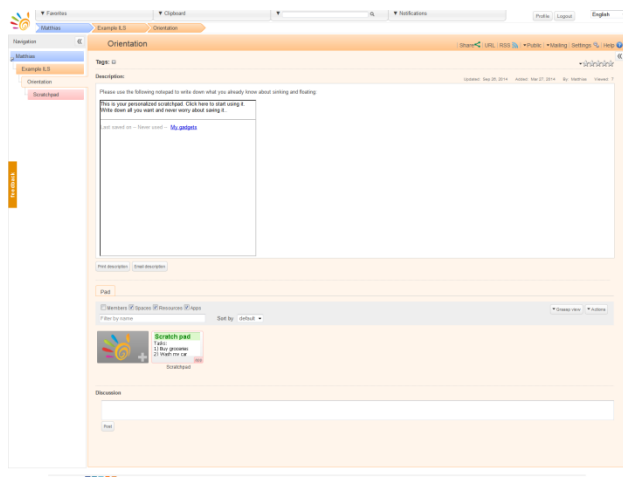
▼ Favorites ▼ Clipboard ▼ ▼ Notifications Profile Logout English

Matthias Example 6.0 Orientation

Navigation «

Matthias
Example 6.0
Orientation
Scratchpad

Feedback

Orientation

Share URL RSS ▼Public ▼Mailing Settings Help

Tags:

Description: Updated: Sep 26, 2014 Added: Mar 27, 2014 By: Matthias Viewed: 7

Please use the following notepad to write down what you already know about sinking and floating.

This is your personalized scratchpad. Click here to start using it.
Write down all you want and never worry about saving it.

Last saved on -- Never used -- My gadgets

Print description Email description

Pad

Members Spaces Resources Apps ▼Change view ▼Actions

Filter by name Sort by default ▼

Scratch pad
Tasks:
1) Buy groceries
2) Wash my car

Scratchpad

Discussion

Post